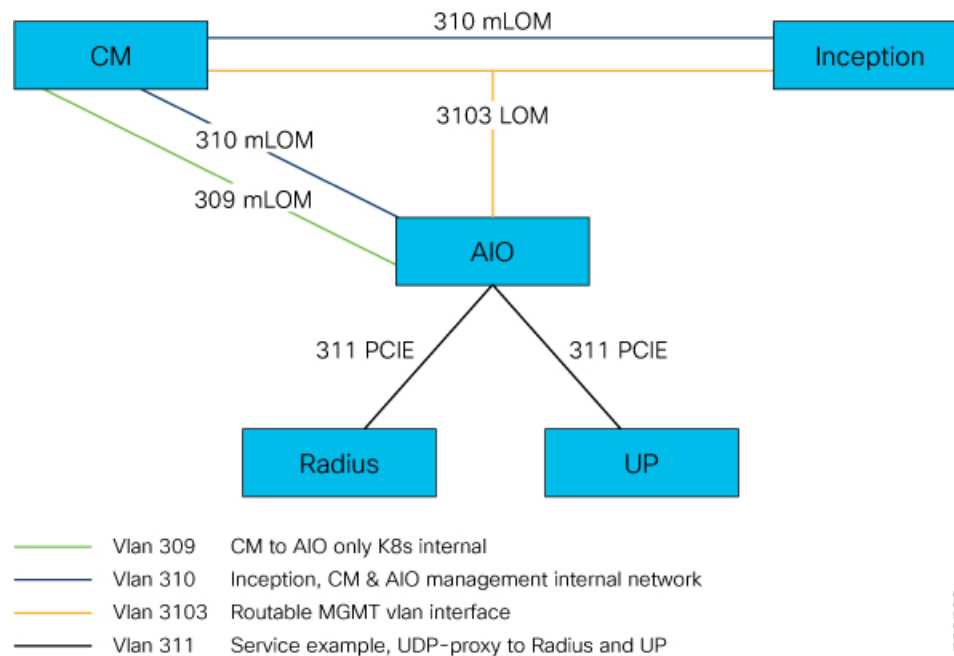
310 mLOM

CM

Inception

3103 LOM

310 mLOM

309 mLOM

AIO

311 PCIE

311 PCIE

Radius

UP

Vlan 309 CM to AIO only K8s internal

Vlan 310 Inception, CM & AIO management internal network

Vlan 3103 Routable MGMT vlan interface

Vlan 311 Service example, UDP-proxy to Radius and UP